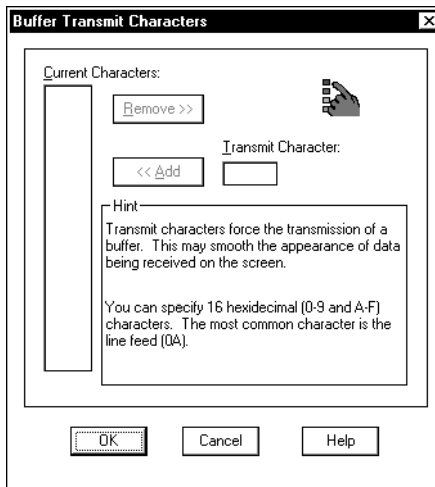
Buffer Transmit Characters

Current Characters:

Remove >>

Transmit Character:

<< Add

Hint

Transmit characters force the transmission of a buffer. This may smooth the appearance of data being received on the screen.

You can specify 16 hexidecimal (0-9 and A-F) characters. The most common character is the line feed (0A).

OK

Cancel

Help